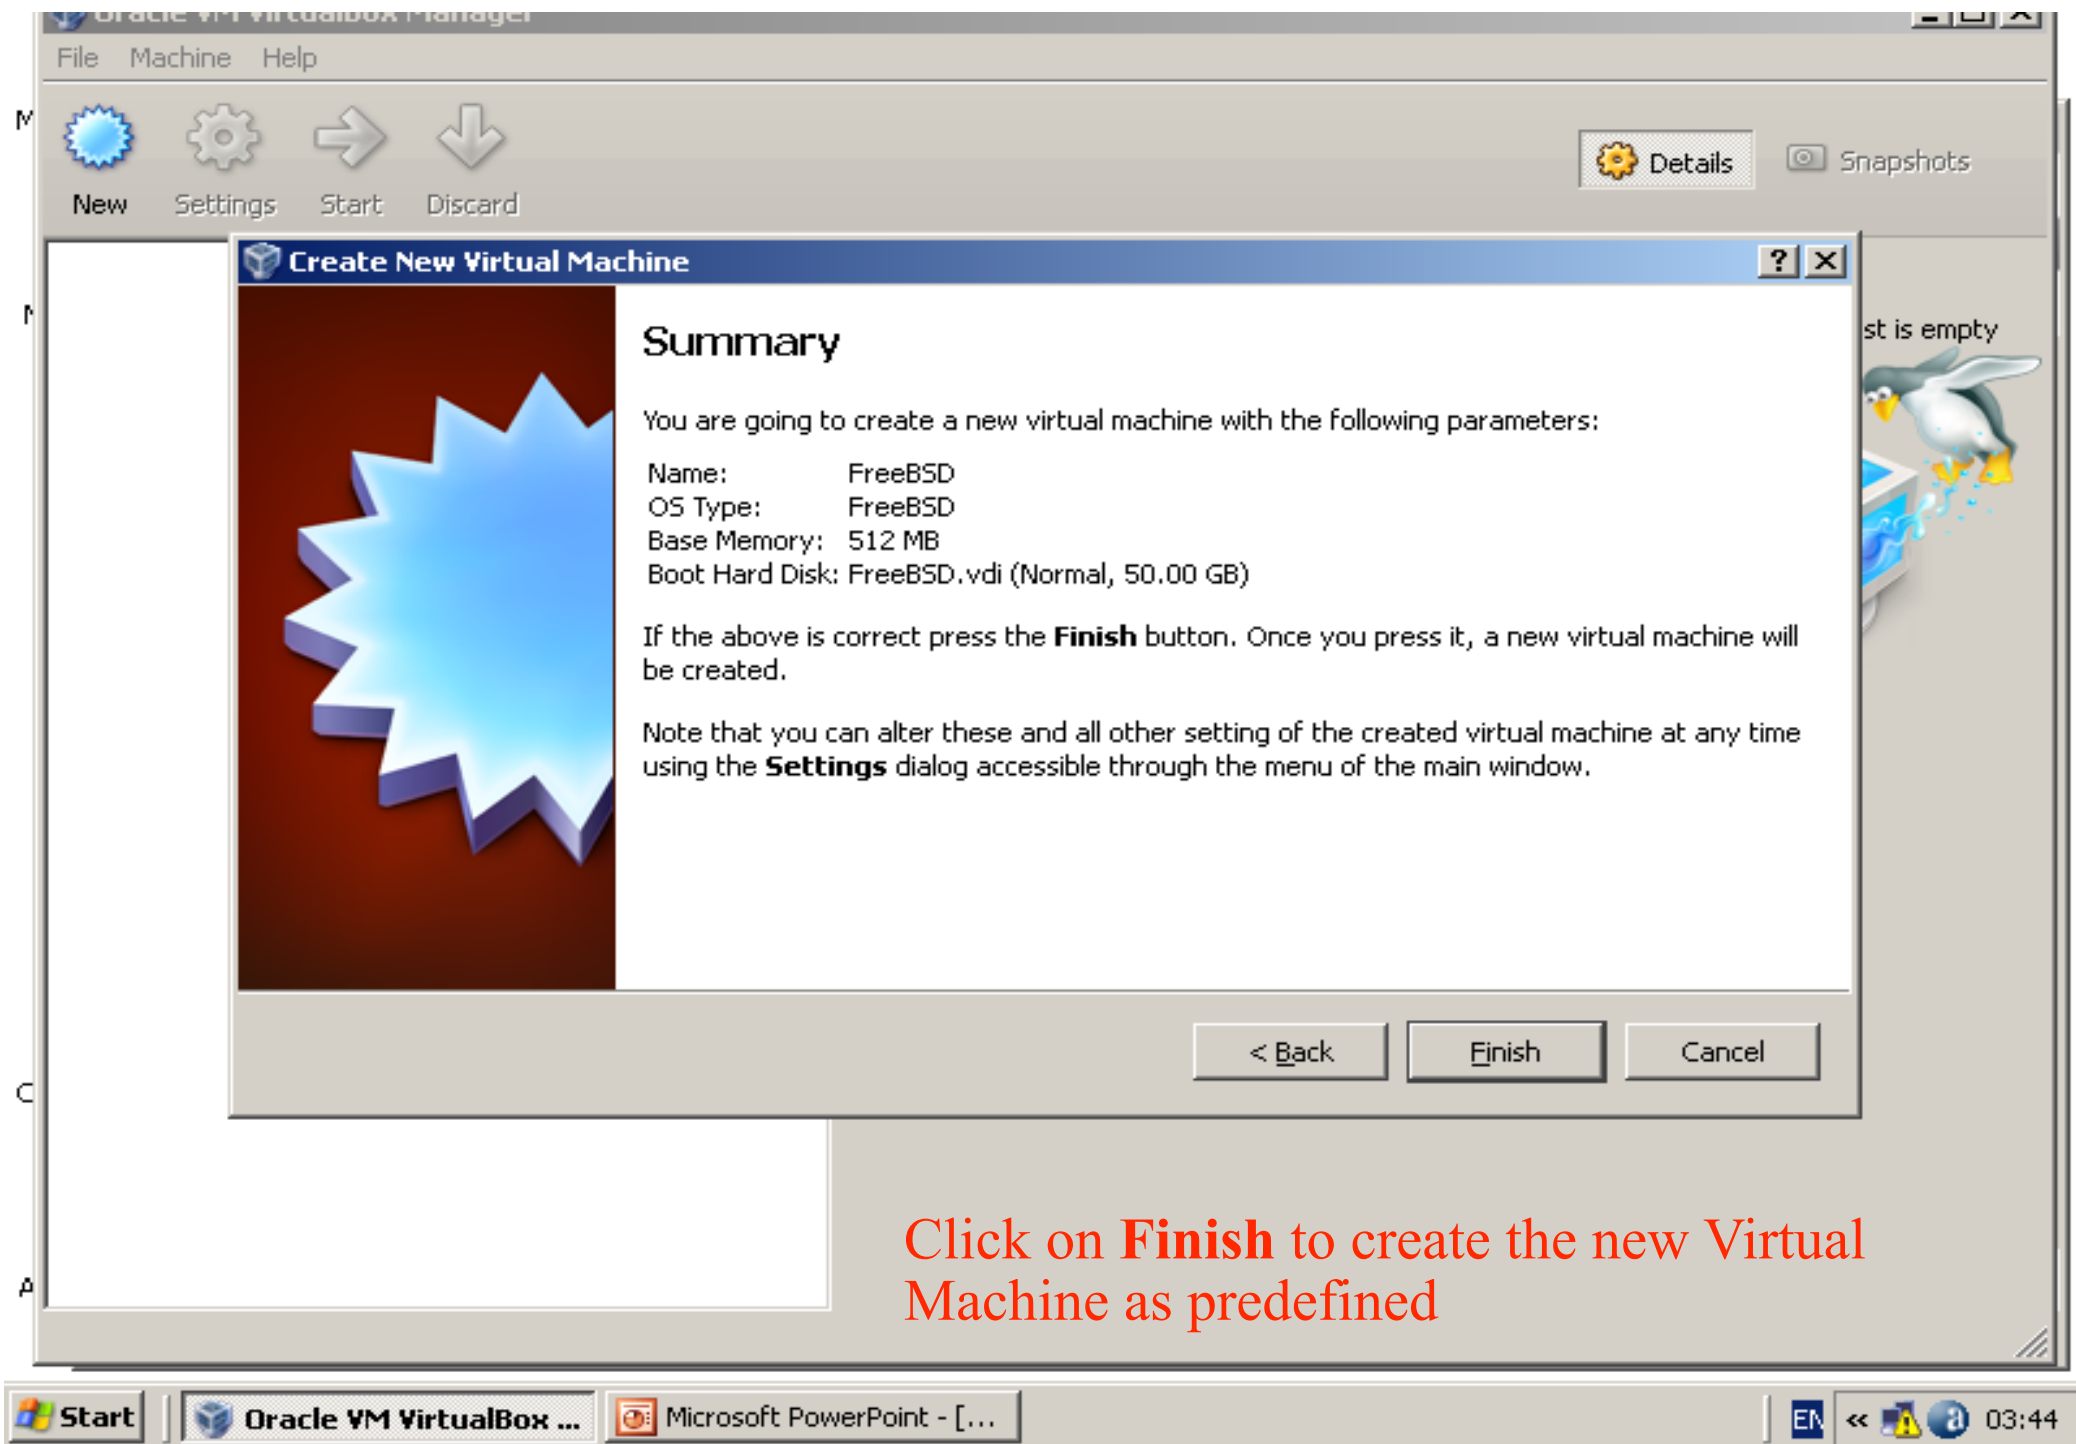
Oracle VM VirtualBox Manager

File Machine Help

New Settings Start Discard

Details Snapshots

Create New Virtual Machine

?

Summary

You are going to create a new virtual machine with the following parameters:

Name: FreeBSD
OS Type: FreeBSD
Base Memory: 512 MB
Boot Hard Disk: FreeBSD.vdi (Normal, 50.00 GB)

If the above is correct press the **Finish** button. Once you press it, a new virtual machine will be created.

Note that you can alter these and all other setting of the created virtual machine at any time using the **Settings** dialog accessible through the menu of the main window.

< Back Finish Cancel

st is empty

Click on **Finish** to create the new Virtual Machine as predefined

Start Oracle VM VirtualBox ... Microsoft PowerPoint - [...

EN 03:44